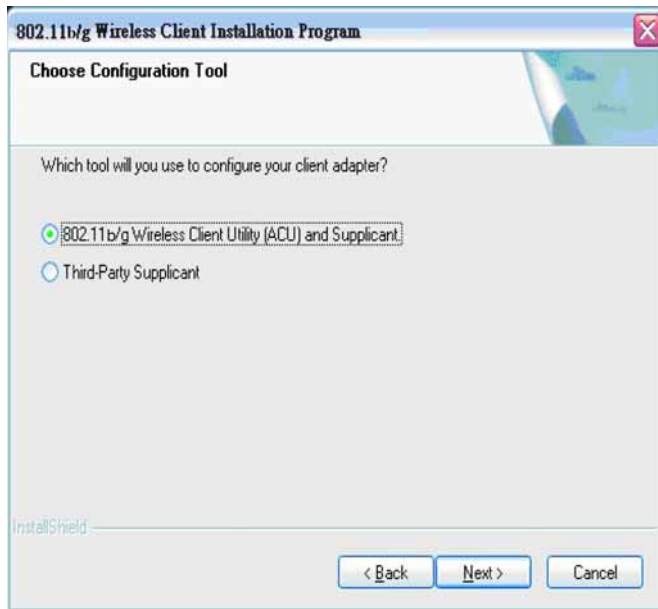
802.11b/g Wireless Client Installation Program

Choose Configuration Tool

Which tool will you use to configure your client adapter?

802.11b/g Wireless Client Utility (ACU) and Supplicant

Third-Party Supplicant

InstallShield

< Back

Next >

Cancel